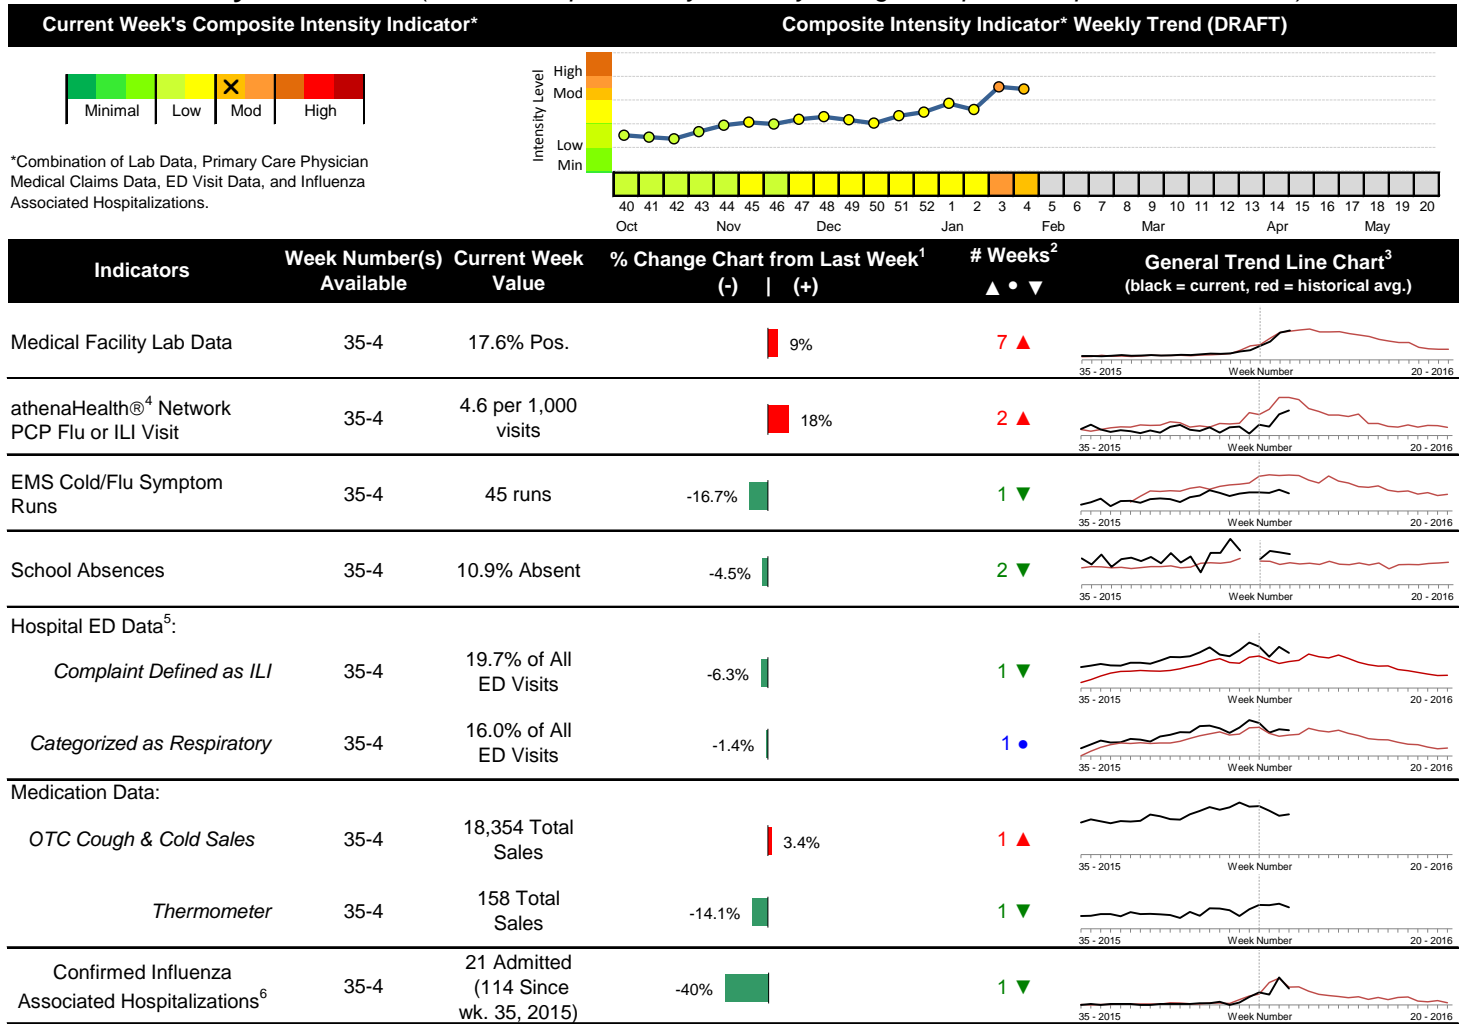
Current Week's Composite Intensity Indicator*

Composite Intensity Indicator* Weekly Trend (DRAFT)

Minimal Low Mod High

*Combination of Lab Data, Primary Care Physician Medical Claims Data, ED Visit Data, and Influenza Associated Hospitalizations.

Intensity Level
High
Mod
Low
Min

40 41 42 43 44 45 46 47 48 49 50 51 52 1 2 3 4 5 6 7 8 9 10 11 12 13 14 15 16 17 18 19 20
Oct Nov Dec Jan Feb Mar Apr May

| Indicators | Week Number(s) Available | Current Week Value | % Change Chart from Last Week$^1$ (-) \| (+) | # Weeks$^2$ ▲ • ▼ | General Trend Line Chart$^3$ (black = current, red = historical avg.) |
|---|---|---|---|---|---|
| Medical Facility Lab Data | 35-4 | 17.6% Pos. | 9% | 7 ▲ | 35 - 2015 Week Number 20 - 2016 |
| athenaHealth®$^4$ Network PCP Flu or ILI Visit | 35-4 | 4.6 per 1,000 visits | 18% | 2 ▲ | 35 - 2015 Week Number 20 - 2016 |
| EMS Cold/Flu Symptom Runs | 35-4 | 45 runs | -16.7% | 1 ▼ | 35 - 2015 Week Number 20 - 2016 |
| School Absences | 35-4 | 10.9% Absent | -4.5% | 2 ▼ | 35 - 2015 Week Number 20 - 2016 |
| Hospital ED Data$^5$: | | | | | |
| Complaint Defined as ILI | 35-4 | 19.7% of All ED Visits | -6.3% | 1 ▼ | 35 - 2015 Week Number 20 - 2016 |
| Categorized as Respiratory | 35-4 | 16.0% of All ED Visits | -1.4% | 1 • | 35 - 2015 Week Number 20 - 2016 |
| Medication Data: | | | | | |
| OTC Cough & Cold Sales | 35-4 | 18,354 Total Sales | 3.4% | 1 ▲ | 35 - 2015 Week Number 20 - 2016 |
| Thermometer | 35-4 | 158 Total Sales | -14.1% | 1 ▼ | 35 - 2015 Week Number 20 - 2016 |
| Confirmed Influenza Associated Hospitalizations$^6$ | 35-4 | 21 Admitted (114 Since wk. 35, 2015) | -40% | 1 ▼ | 35 - 2015 Week Number 20 - 2016 |